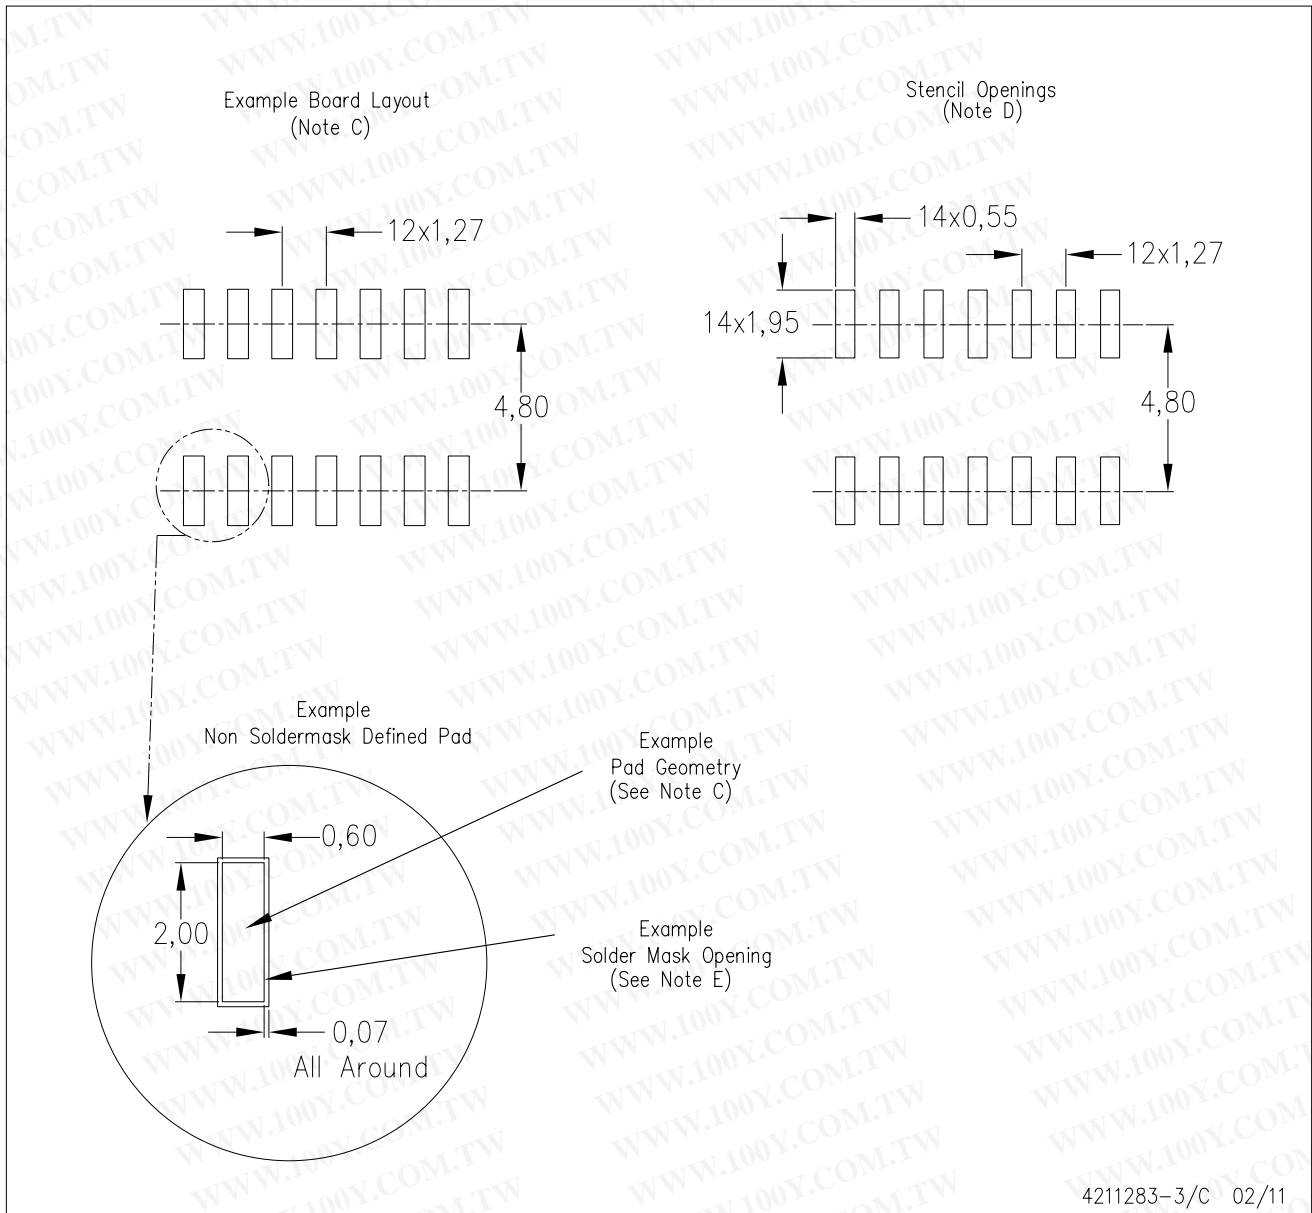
Example Board Layout
(Note C)

12x1,27

4,80

Stencil Openings
(Note D)

14x0,55

12x1,27

14x1,95

4,80

Example
Non Soldermask Defined Pad

Example
Pad Geometry
(See Note C)

0,60

2,00

Example
Solder Mask Opening
(See Note E)

0,07
All Around

4211283-3/C 02/11